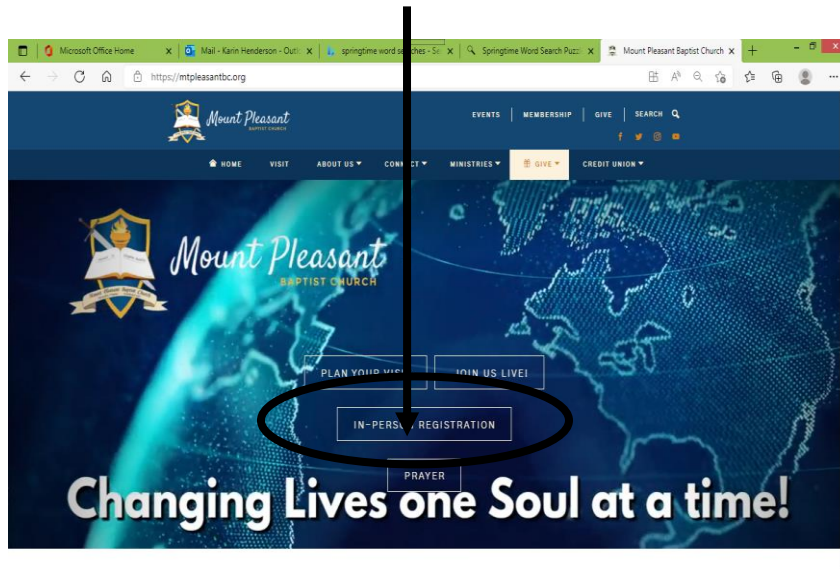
Microsoft Office Home
Mail - Karin Henderson - Outl
springtime word searches - Se
Springtime Word Search Puzz
Mount Pleasant Baptist Church

https://mtpleasantbc.org

Mount Pleasant BAPTIST CHURCH

EVENTS | MEMBERSHIP | GIVE | SEARCH

HOME VISIT ABOUT US CONNECT MINISTRIES GIVE CREDIT UNION

Mount Pleasant BAPTIST CHURCH

PLAN YOUR VIS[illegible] JOIN US LIVE!

IN-PERS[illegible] REGISTRATION

PRAYER

Changing Lives one Soul at a time!